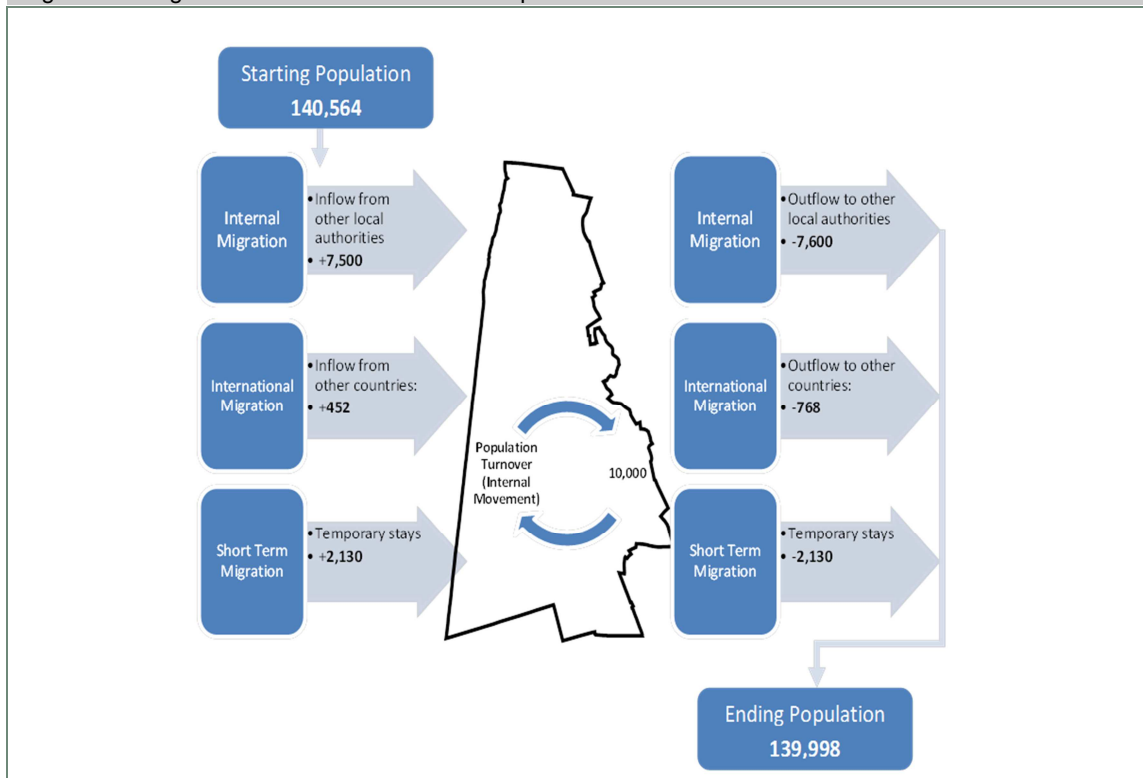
Starting Population
140,564

Internal Migration
• Inflow from other local authorities
• +7,500

International Migration
• Inflow from other countries:
• +452

Short Term Migration
• Temporary stays
• +2,130

Population Turnover (Internal Movement)
10,000

Internal Migration
• Outflow to other local authorities
• -7,600

International Migration
• Outflow to other countries:
• -768

Short Term Migration
• Temporary stays
• -2,130

Ending Population
139,998